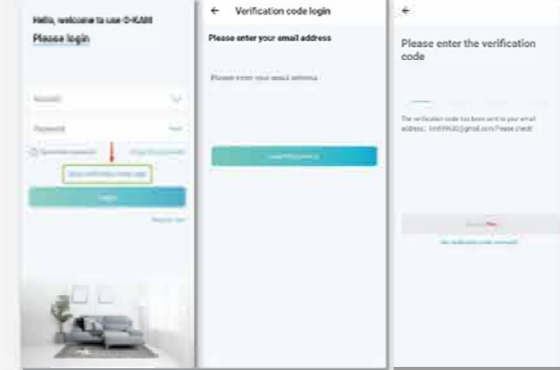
Hello, welcome to use O-KAM

Please login

Account

Password

Remember password

Forgot the password

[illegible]

Login

Register now

←

Verification code login

Please enter your email address

Please enter your email address

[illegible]

←

Please enter the verification code

The verification code has been sent to your email address: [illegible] Please check!

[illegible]

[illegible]